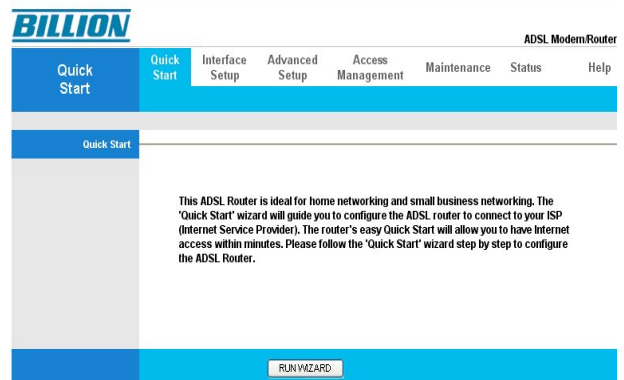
BILLION

ADSL Modem/Router

Quick Start

Quick Start

Interface Setup

Advanced Setup

Access Management

Maintenance

Status

Help

Quick Start

This ADSL Router is ideal for home networking and small business networking. The 'Quick Start' wizard will guide you to configure the ADSL router to connect to your ISP (Internet Service Provider). The router's easy Quick Start will allow you to have Internet access within minutes. Please follow the 'Quick Start' wizard step by step to configure the ADSL Router.

RUN WIZARD